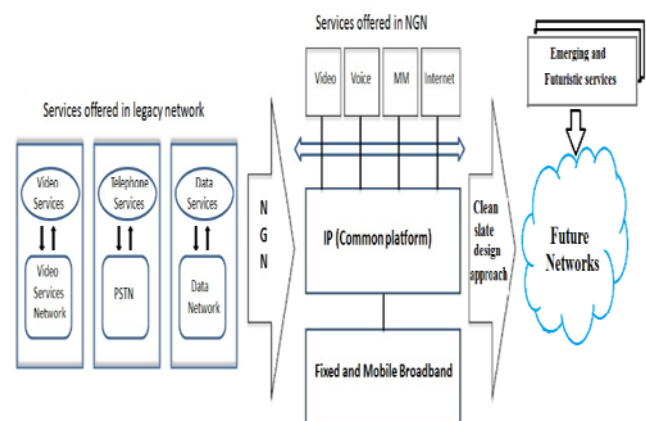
Services offered in NGN

Video

Voice

MM

Internet

Emerging and Futuristic services

Services offered in legacy network

Video Services

Video Services Network

Telephone Services

PSTN

Data Services

Data Network

N G N

IP (Common platform)

Clean slate design approach

Future Networks

Fixed and Mobile Broadband